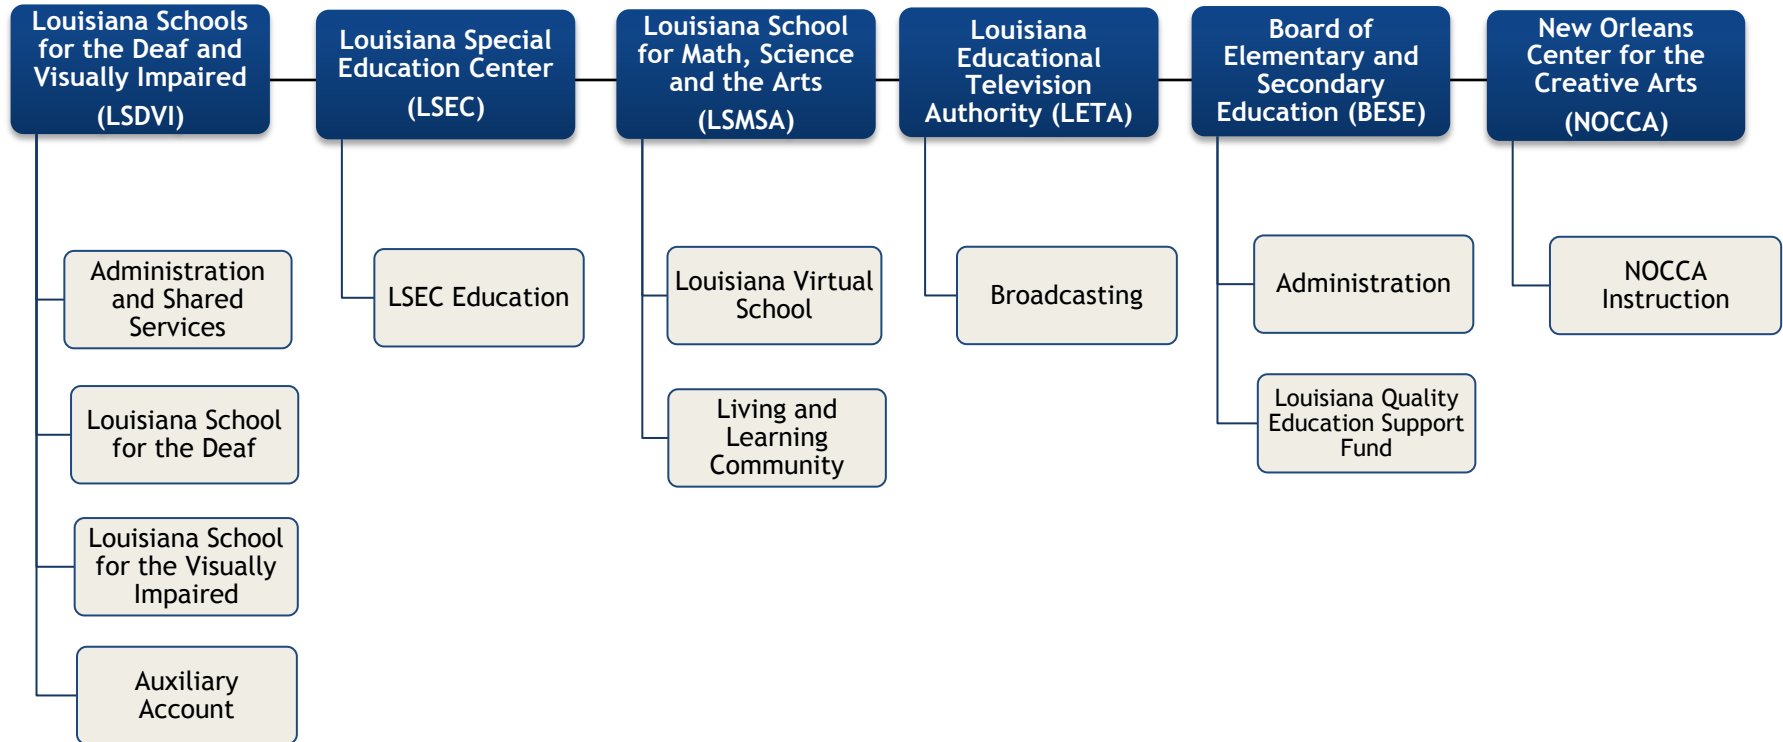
Louisiana Schools for the Deaf and Visually Impaired (LSDVI)

Administration and Shared Services

Louisiana School for the Deaf

Louisiana School for the Visually Impaired

Auxiliary Account

Louisiana Special Education Center (LSEC)

LSEC Education

Louisiana School for Math, Science and the Arts (LSMSA)

Louisiana Virtual School

Living and Learning Community

Louisiana Educational Television Authority (LETA)

Broadcasting

Board of Elementary and Secondary Education (BESE)

Administration

Louisiana Quality Education Support Fund

New Orleans Center for the Creative Arts (NOCCA)

NOCCA Instruction